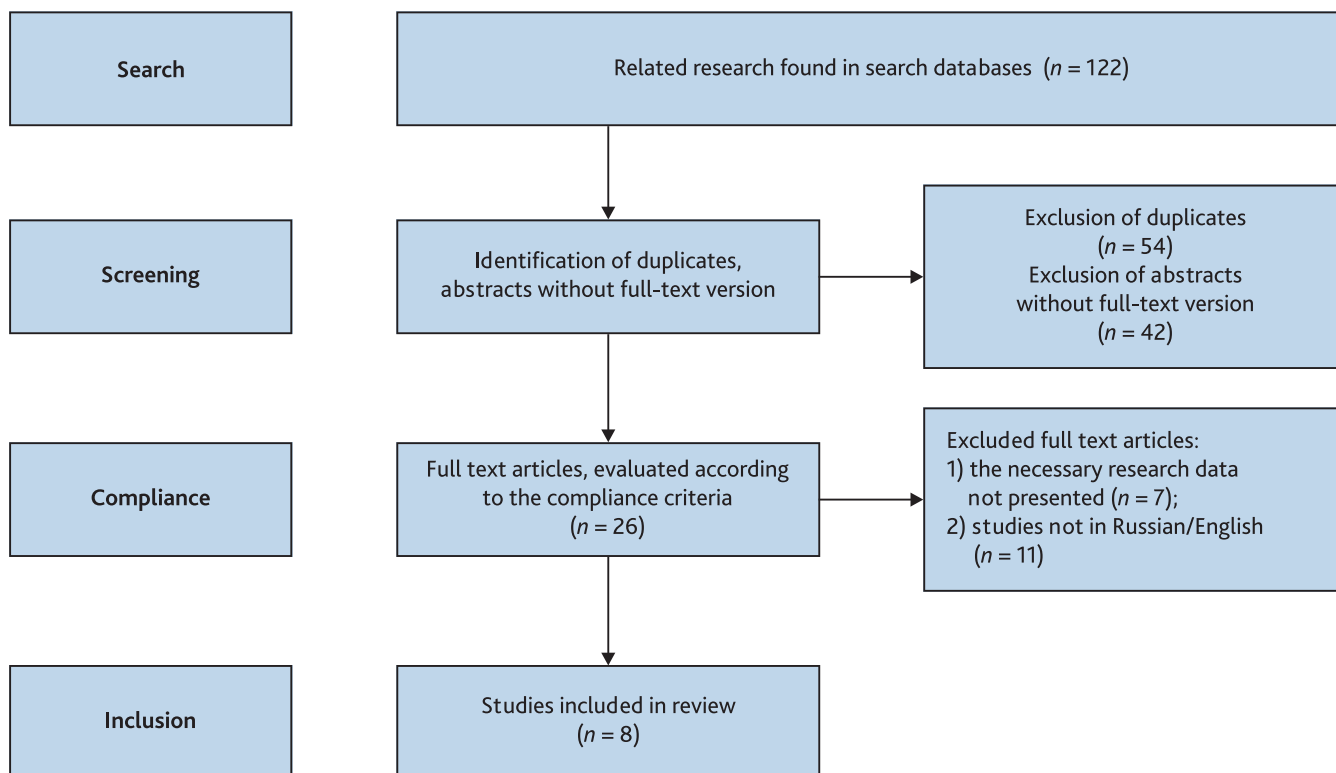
Search

Related research found in search databases ($n = 122$)

Screening

Identification of duplicates, abstracts without full-text version

Exclusion of duplicates ($n = 54$) Exclusion of abstracts without full-text version ($n = 42$)

Compliance

Full text articles, evaluated according to the compliance criteria ($n = 26$)

Excluded full text articles:
1) the necessary research data not presented ($n = 7$);
2) studies not in Russian/English ($n = 11$)

Inclusion

Studies included in review ($n = 8$)